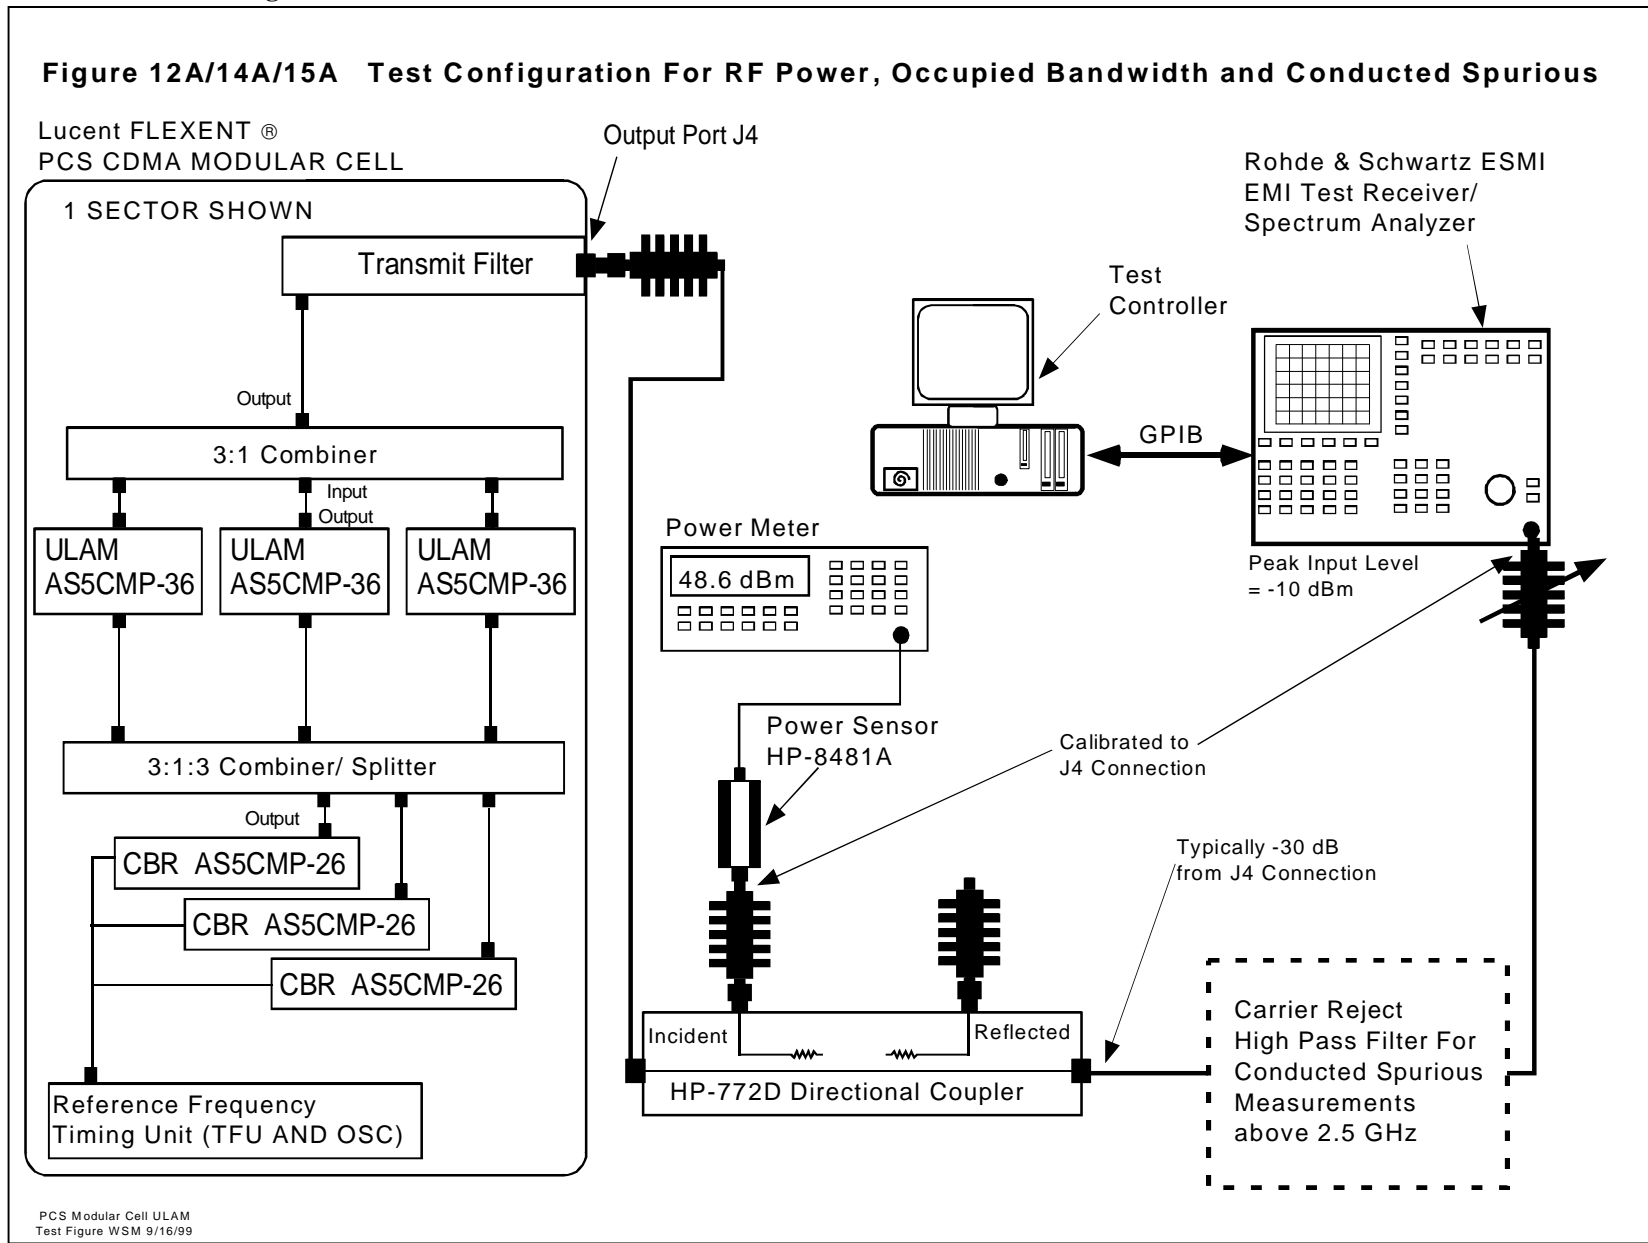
Figure 12A/14A/15A Test Configuration For RF Power, Occupied Bandwidth and Conducted Spurious

Lucent FLEXENT ®
PCS CDMA MODULAR CELL

1 SECTOR SHOWN

Output Port J4

Transmit Filter

Output

3:1 Combiner

Input
Output

ULAM
AS5CMP-36

ULAM
AS5CMP-36

ULAM
AS5CMP-36

3:1:3 Combiner/ Splitter

Output

CBR AS5CMP-26

CBR AS5CMP-26

CBR AS5CMP-26

Reference Frequency
Timing Unit (TFU AND OSC)

Rohde & Schwartz ESMI
EMI Test Receiver/
Spectrum Analyzer

Test
Controller

GPIB

Power Meter

48.6 dBm

Peak Input Level
= -10 dBm

Power Sensor
HP-8481A

Calibrated to
J4 Connection

Typically -30 dB
from J4 Connection

Incident

Reflected

HP-772D Directional Coupler

Carrier Reject
High Pass Filter For
Conducted Spurious
Measurements
above 2.5 GHz

PCS Modular Cell ULAM
Test Figure WSM 9/16/99